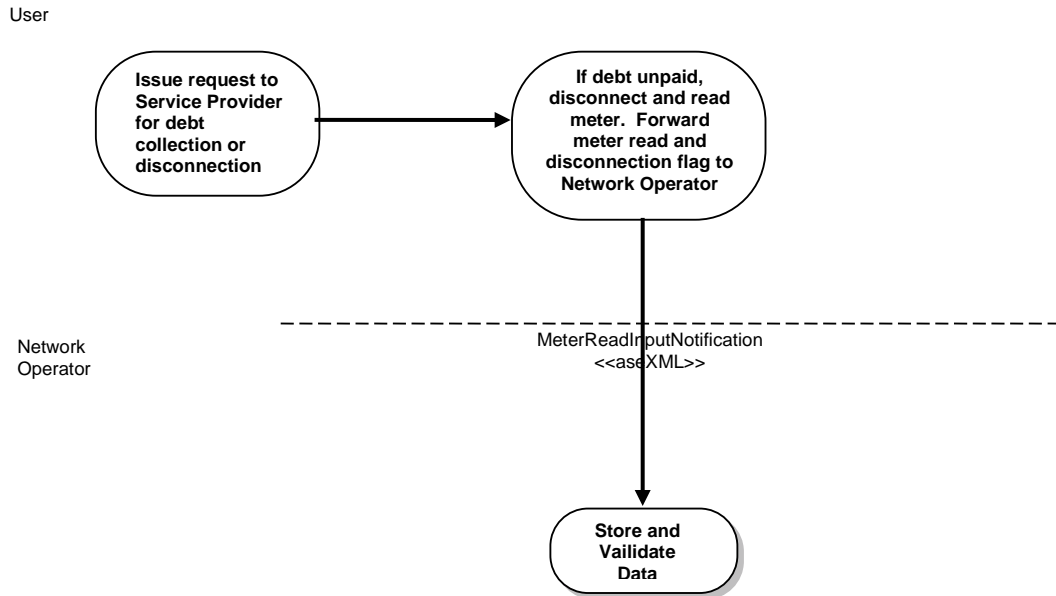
User

Issue request to Service Provider for debt collection or disconnection

If debt unpaid, disconnect and read meter. Forward meter read and disconnection flag to Network Operator

Network Operator

MeterReadInputNotification <<aseXML>>

Store and Vailidate Data